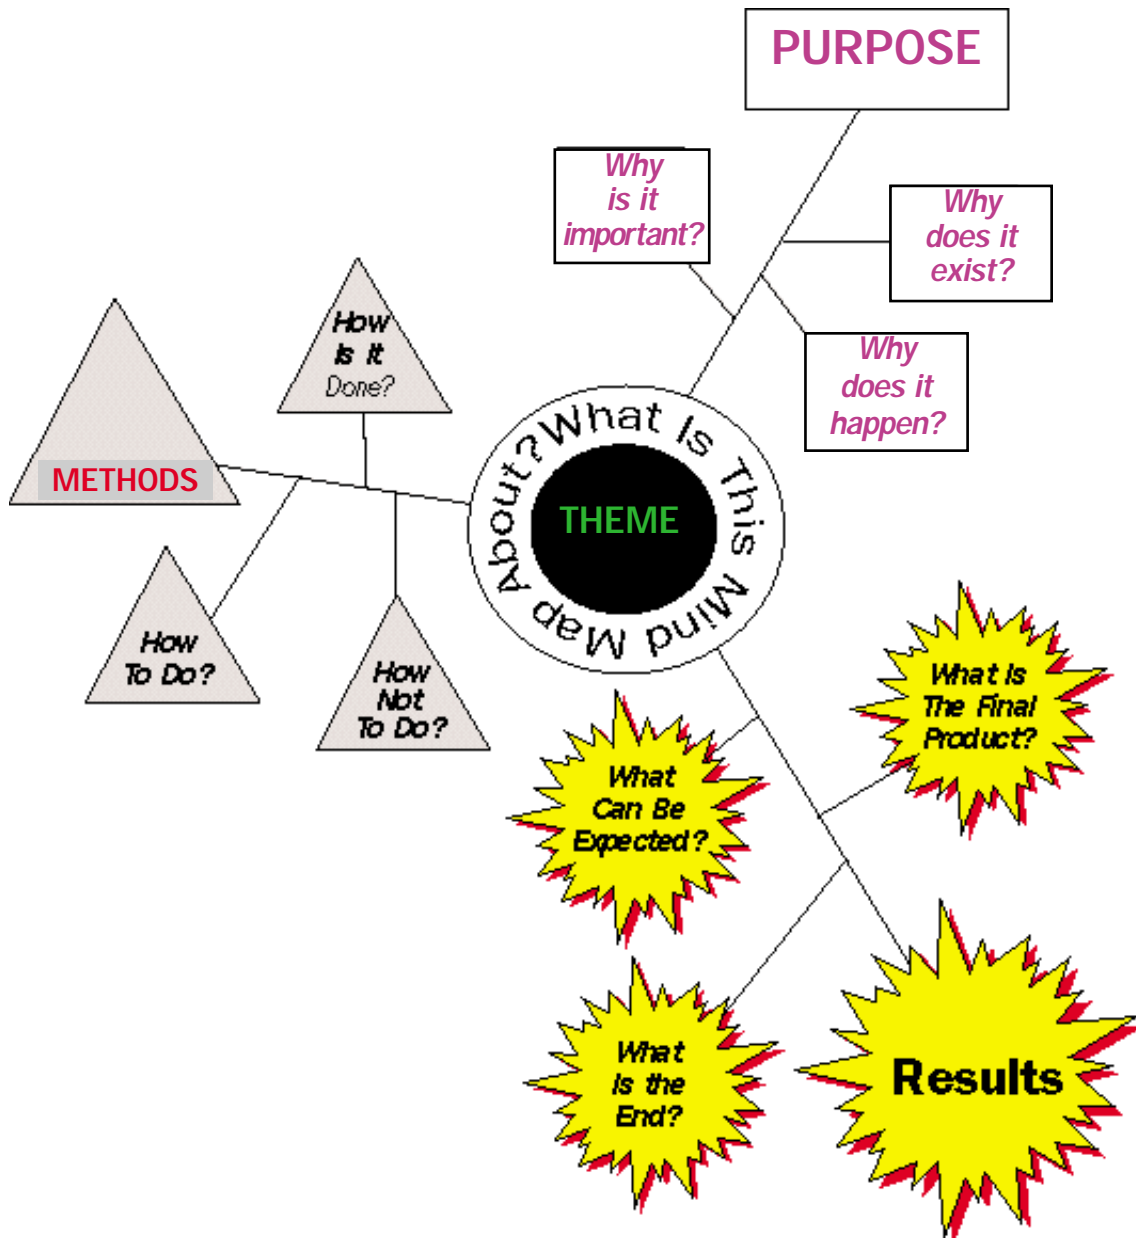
PURPOSE

Why is it important?

Why does it exist?

Why does it happen?

What Is This Mind Map About?

THEME

METHODS

How Is It Done?

How To Do?

How Not To Do?

What Can Be Expected?

What Is The Final Product?

What Is the End?

Results